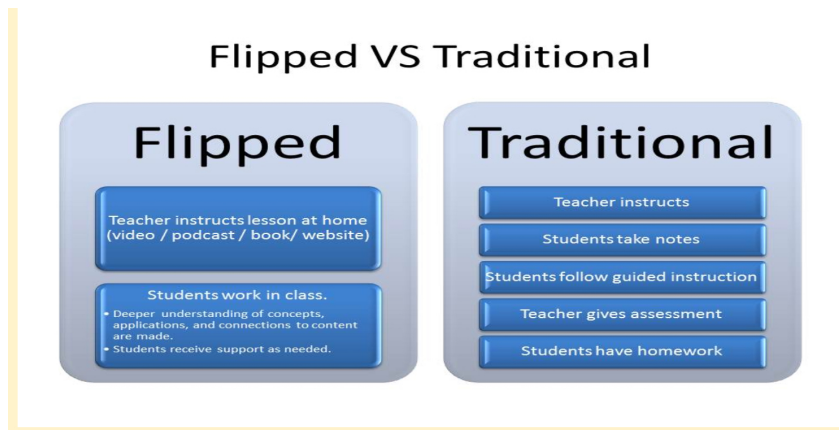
Flipped VS Traditional

Flipped

Teacher instructs lesson at home (video / podcast / book/ website)

Students work in class.

• Deeper understanding of concepts, applications, and connections to content are made.
• Students receive support as needed.

Traditional

Teacher instructs

Students take notes

Students follow guided instruction

Teacher gives assessment

Students have homework